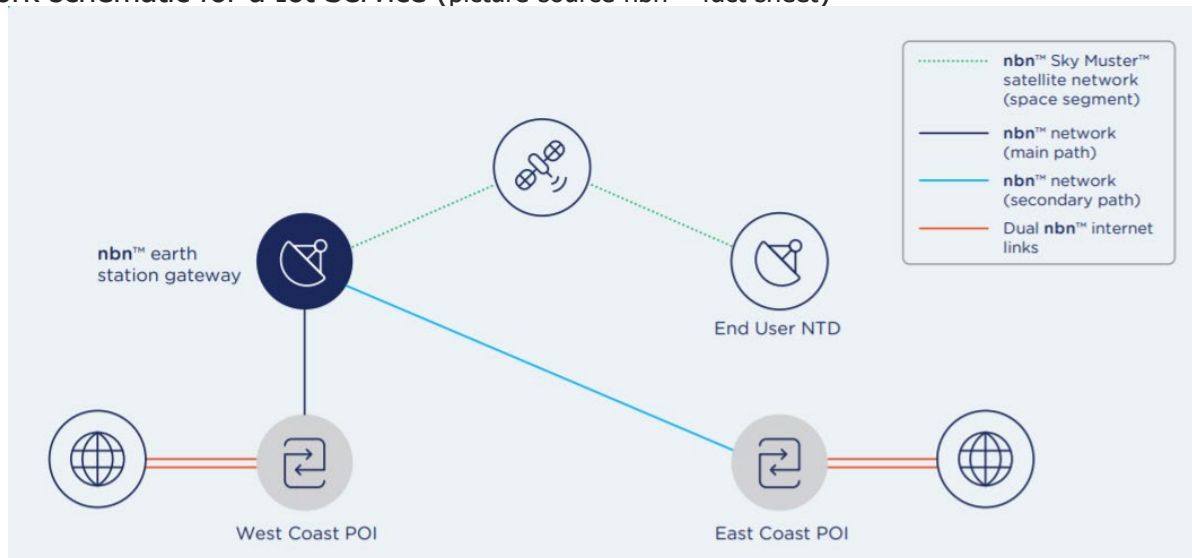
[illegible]ork schematic for a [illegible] Service (picture source nbn™ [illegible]fact sheet)

nbn™ Sky Muster™ satellite network (space segment)

nbn™ network (main path)

nbn™ network (secondary path)

Dual nbn™ internet links

nbn™ earth station gateway

End User NTD

West Coast POI

East Coast POI